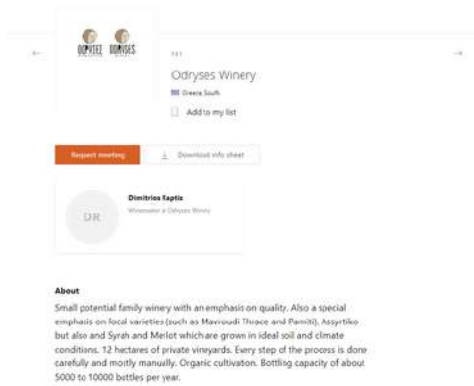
ΟΔΡΥΣΕΣ ODRYSES

141

Odryses Winery

Greece South

Add to my list

Request meeting

Download info sheet

DR

Dimitrios Iliaptis

Winemaker at Odryses Winery

About

Small potential family winery with an emphasis on quality. Also a special emphasis on local varieties (such as Mavroudi Thrace and Pamiti), Assyrtiko but also and Syrah and Merlot which are grown in ideal soil and climate conditions. 12 hectares of private vineyards. Every step of the process is done carefully and mostly manually. Organic cultivation. Bottling capacity of about 5000 to 10000 bottles per year.